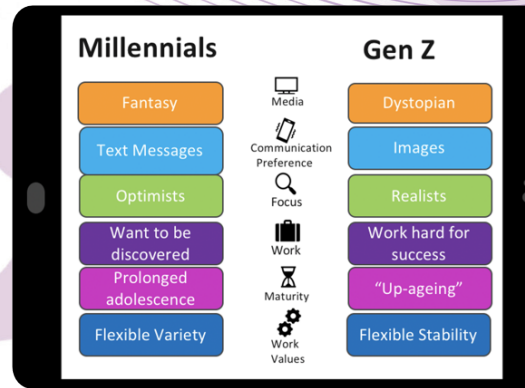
Millennials

Gen Z

Fantasy

Media

Dystopian

Text Messages

Communication Preference

Images

Optimists

Focus

Realists

Want to be discovered

Work

Work hard for success

Prolonged adolescence

Maturity

"Up-ageing"

Flexible Variety

Work Values

Flexible Stability